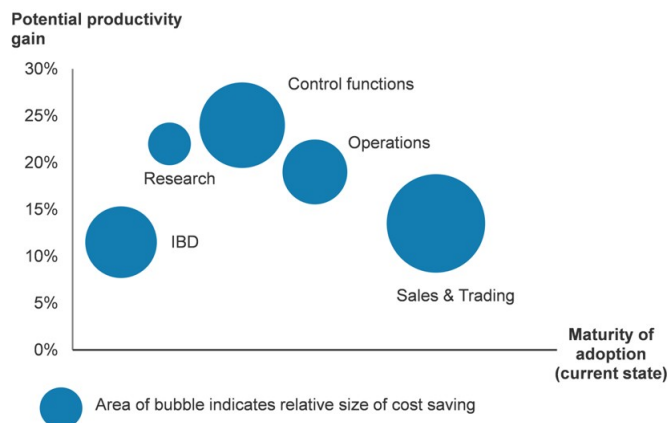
Potential productivity gain

30%
25%
20%
15%
10%
5%
0%

Control functions
Research
Operations
IBD
Sales & Trading

Maturity of adoption (current state)

Area of bubble indicates relative size of cost saving